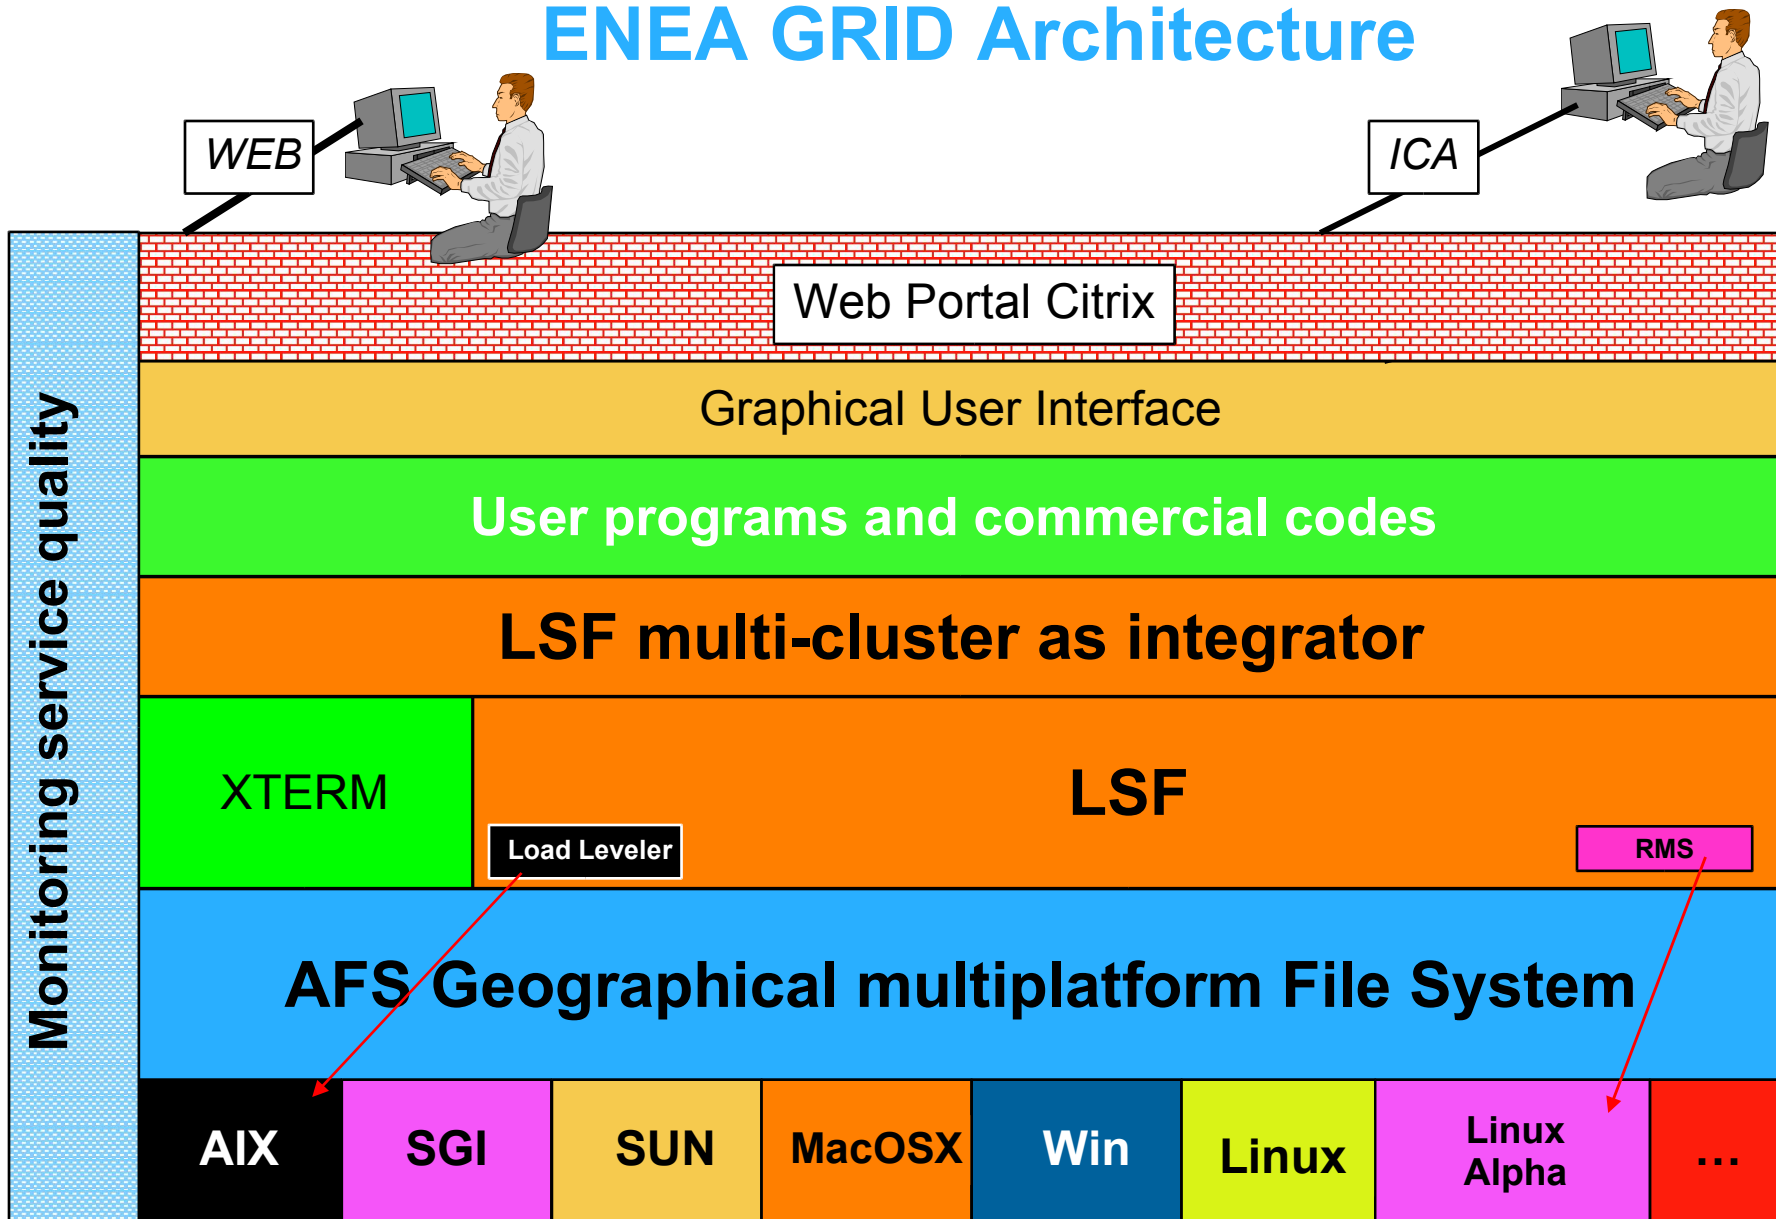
ENEA GRID Architecture

WEB

ICA

Web Portal Citrix

Monitoring service quality

Graphical User Interface

User programs and commercial codes

LSF multi-cluster as integrator

XTERM

LSF

Load Leveler

RMS

AFS Geographical multiplatform File System

| AIX | SGI | SUN | MacOSX | Win | Linux | Linux Alpha | … |
|---|---|---|---|---|---|---|---|